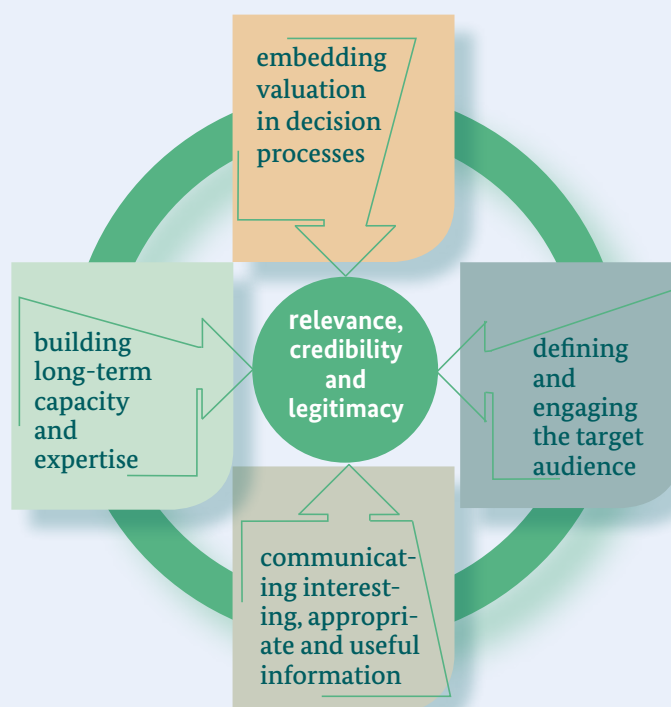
embedding valuation in decision processes

building long-term capacity and expertise

relevance, credibility and legitimacy

defining and engaging the target audience

communicating interesting, appropriate and useful information